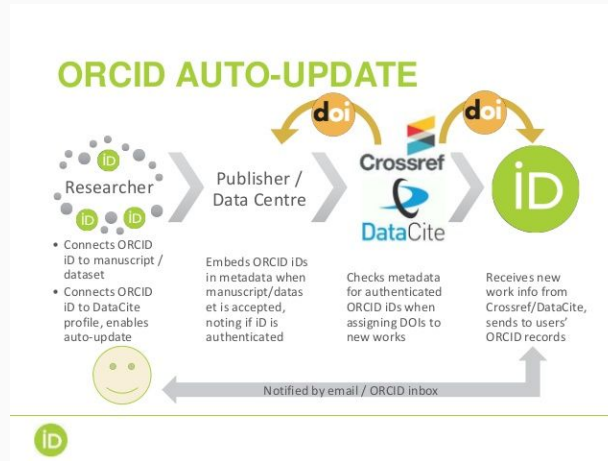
ORCID AUTO-UPDATE

doi

doi

iD

Researcher

iD

iD

• Connects ORCID iD to manuscript / dataset

• Connects ORCID iD to DataCite profile, enables auto-update

Publisher / Data Centre

Embeds ORCID iDs in metadata when manuscript/dataset is accepted, noting if iD is authenticated

Crossref

DataCite

Checks metadata for authenticated ORCID iDs when assigning DOIs to new works

iD

Receives new work info from Crossref/DataCite, sends to users' ORCID records

Notified by email / ORCID inbox

iD